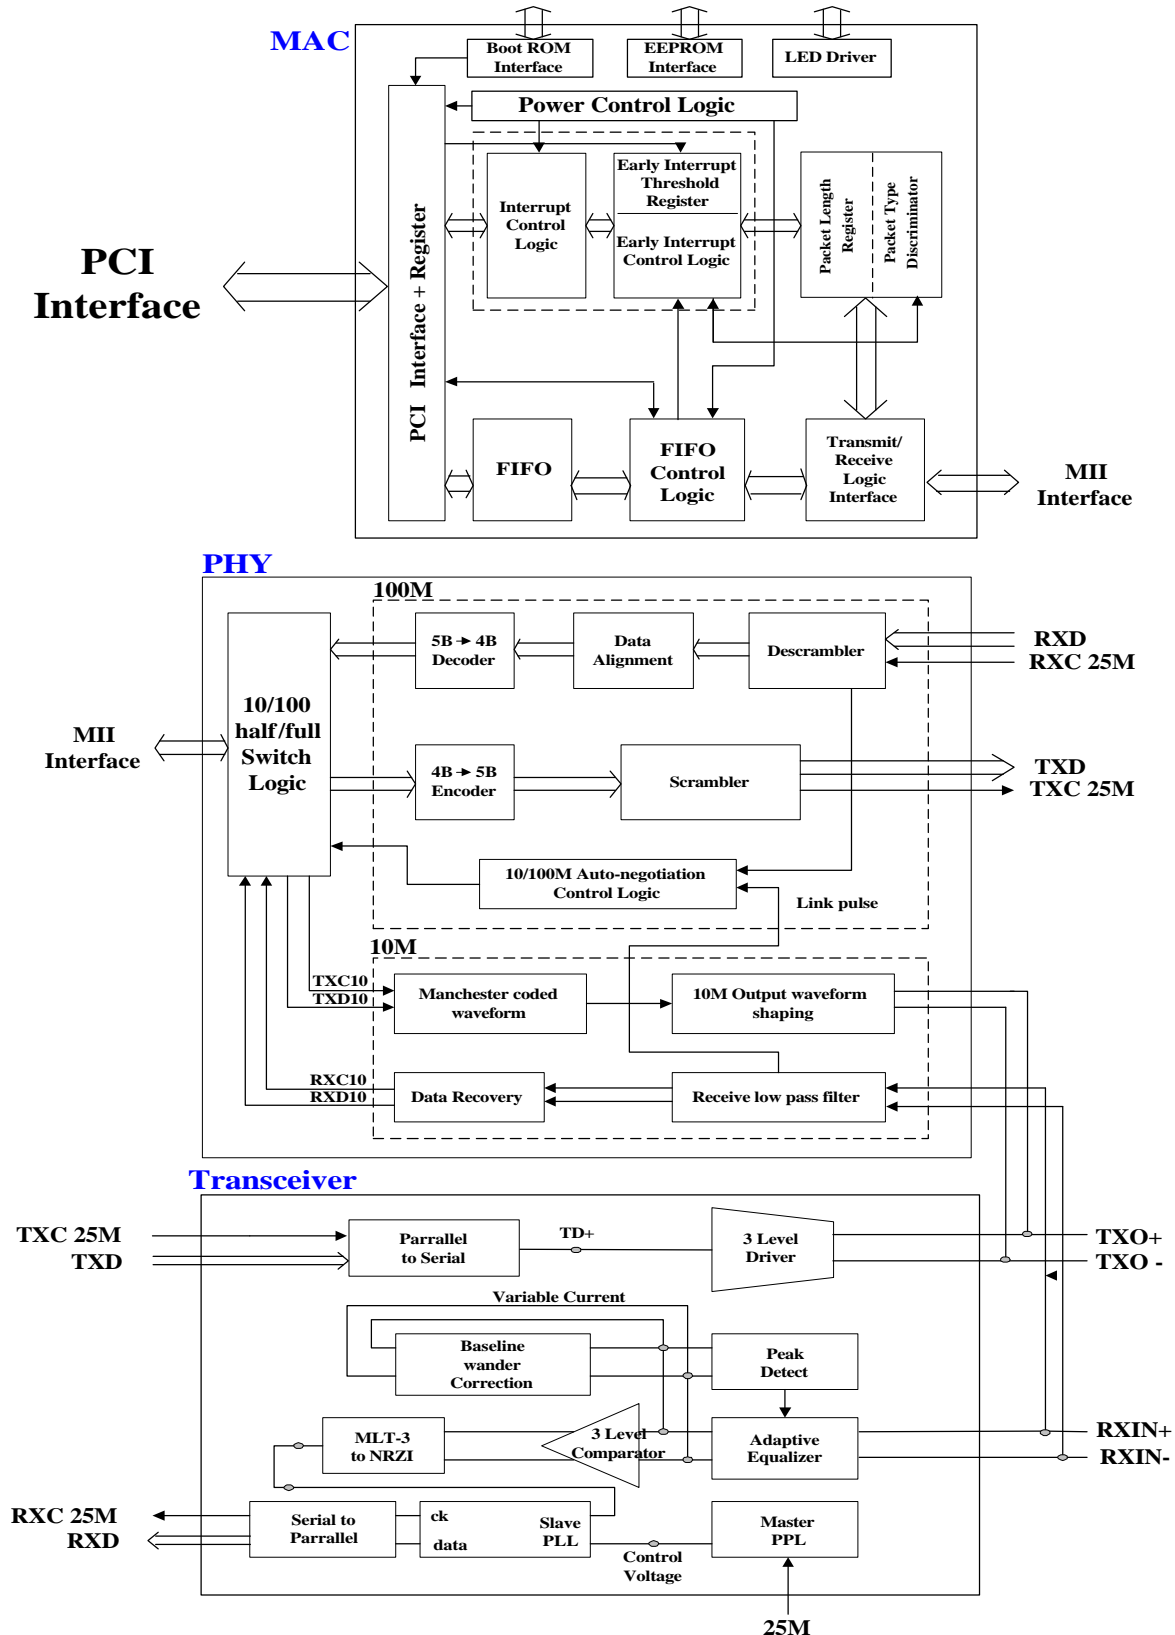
MAC

Boot ROM Interface

EEPROM Interface

LED Driver

Power Control Logic

PCI Interface

PCI Interface + Register

Interrupt Control Logic

Early Interrupt Threshold Register

Early Interrupt Control Logic

Packet Length Register

Packet Type Discriminator

FIFO

FIFO Control Logic

Transmit/ Receive Logic Interface

MII Interface

PHY

100M

5B → 4B Decoder

Data Alignment

Descrambler

RXD
RXC 25M

MII Interface

10/100 half/full Switch Logic

4B → 5B Encoder

Scrambler

TXD
TXC 25M

10/100M Auto-negotiation Control Logic

Link pulse

10M

TXC10
TXD10

Manchester coded waveform

10M Output waveform shaping

RXC10
RXD10

Data Recovery

Receive low pass filter

Transceiver

TXC 25M
TXD

Parrallel to Serial

TD+

3 Level Driver

TXO+
TXO -

Variable Current

Baseline wander Correction

Peak Detect

MLT-3 to NRZI

3 Level Comparator

Adaptive Equalizer

RXIN+
RXIN-

RXC 25M
RXD

Serial to Parrallel

ck
data

Slave PLL

Master PPL

Control Voltage

25M